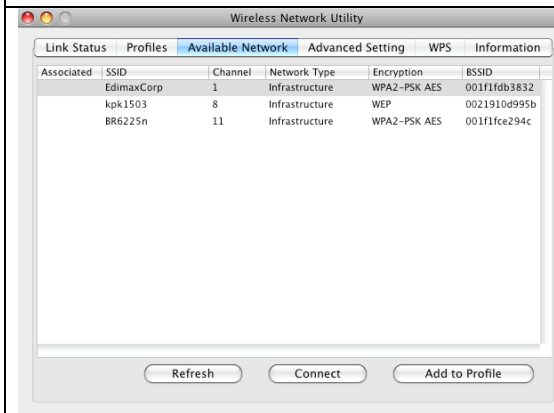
Wireless Network Utility

Link Status | Profiles | Available Network | Advanced Setting | WPS | Information

| Associated | SSID | Channel | Network Type | Encryption | BSSID |
|---|---|---|---|---|---|
| | EdimaxCorp | 1 | Infrastructure | WPA2-PSK AES | 001f1fdb3832 |
| | kpk1503 | 8 | Infrastructure | WEP | 0021910d995b |
| | BR6225n | 11 | Infrastructure | WPA2-PSK AES | 001f1fce294c |

Refresh | Connect | Add to Profile